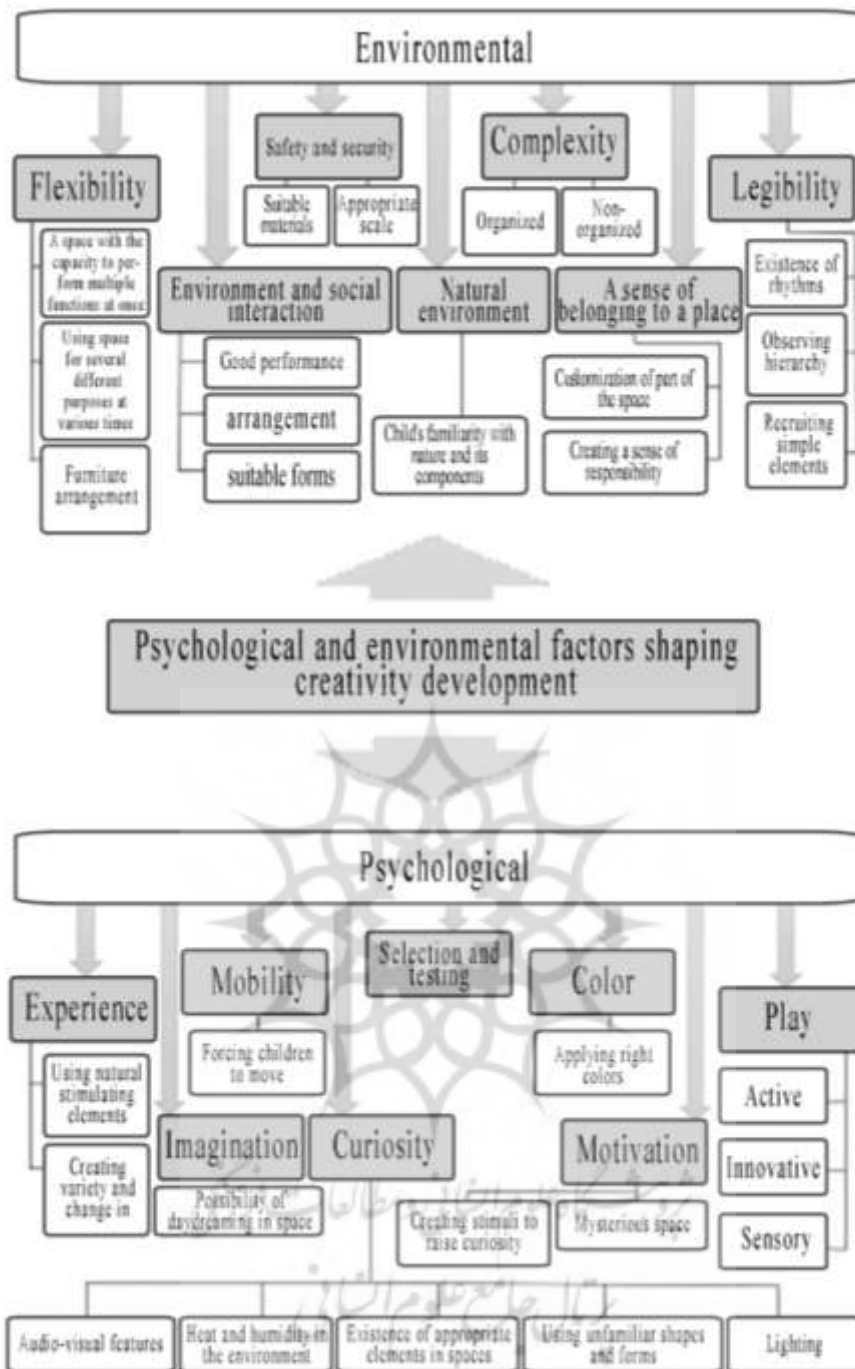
Environmental

Flexibility

A space with the capacity to perform multiple functions at once

Using space for several different purposes at various times

Furniture arrangement

Safety and security

Suitable materials

Appropriate scale

Environment and social interaction

Good performance

arrangement

suitable forms

Natural environment

Child's familiarity with nature and its components

Complexity

Organized

Non-organized

A sense of belonging to a place

Customization of part of the space

Creating a sense of responsibility

Legibility

Existence of rhythms

Observing hierarchy

Recruiting simple elements

Psychological and environmental factors shaping creativity development

Psychological

Experience

Using natural stimulating elements

Creating variety and change in

Mobility

Forcing children to move

Imagination

Possibility of daydreaming in space

Curiosity

Creating stimuli to raise curiosity

Selection and testing

Color

Applying right colors

Motivation

Mysterious space

Play

Active

Innovative

Sensory

Audio-visual features

Heat and humidity in the environment

Existence of appropriate elements in spaces

Using unfamiliar shapes and forms

Lighting